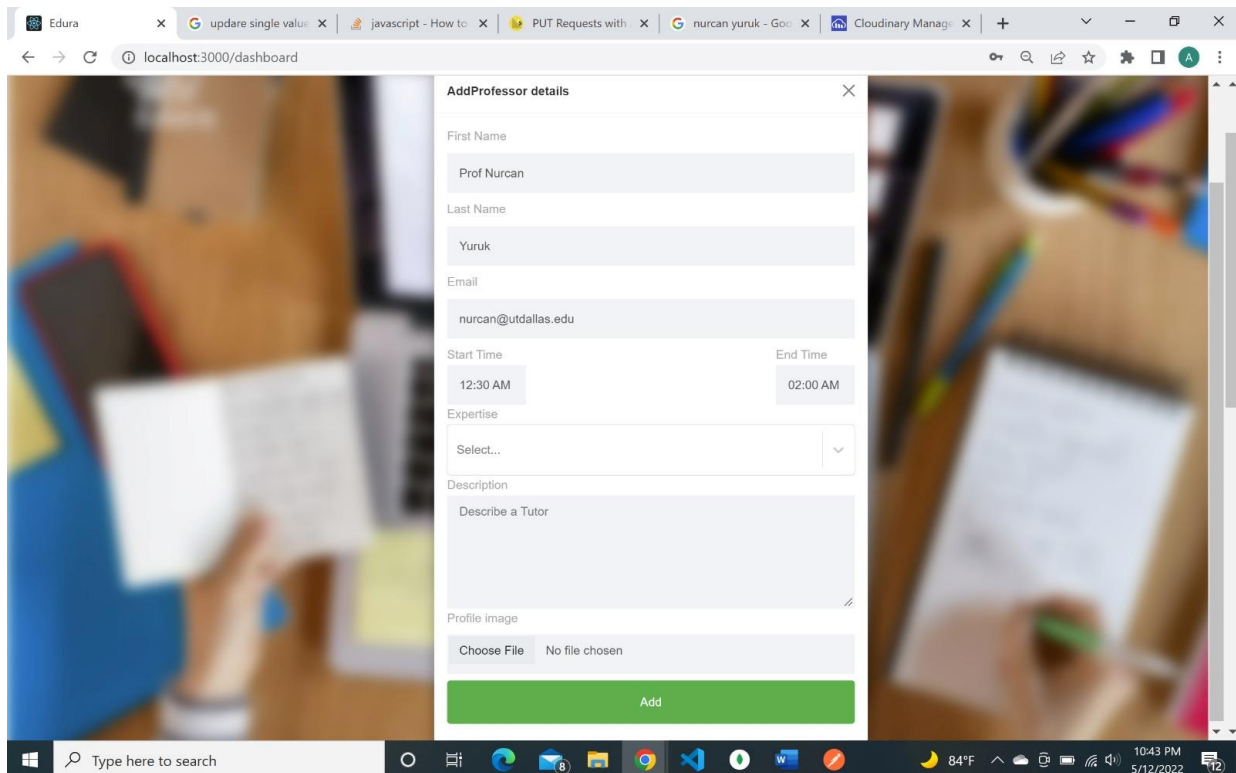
Edura | updare single valu | javascript - How to | PUT Requests with | nurcan yuruk - Goo | Cloudinary Manage

localhost:3000/dashboard

AddProfessor details

First Name

Prof Nurcan

Last Name

Yuruk

Email

nurcan@utdallas.edu

Start Time

12:30 AM

End Time

02:00 AM

Expertise

Select...

Description

Describe a Tutor

Profile image

Choose File No file chosen

Add

Type here to search

84°F

10:43 PM
5/12/2022